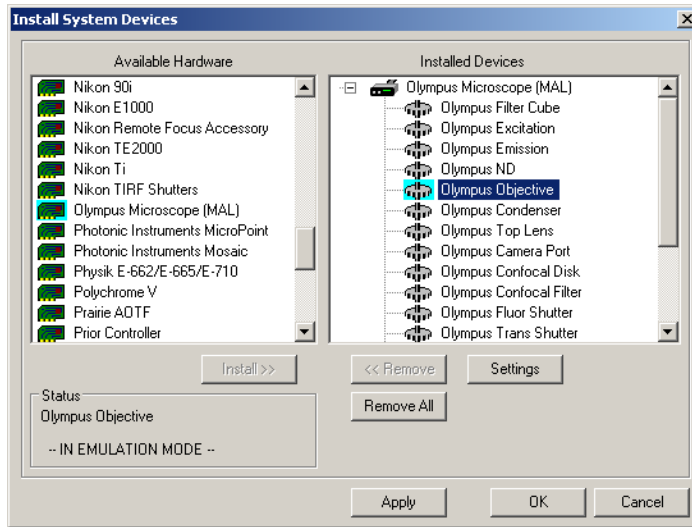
Install System Devices

Available Hardware

Nikon 90i
Nikon E1000
Nikon Remote Focus Accessory
Nikon TE2000
Nikon Ti
Nikon TIRF Shutters
Olympus Microscope (MAL)
Photonic Instruments MicroPoint
Photonic Instruments Mosaic
Physik E-662/E-665/E-710
Polychrome V
Prairie AOTF
Prior Controller

Installed Devices

Olympus Microscope (MAL)
Olympus Filter Cube
Olympus Excitation
Olympus Emission
Olympus ND
Olympus Objective
Olympus Condenser
Olympus Top Lens
Olympus Camera Port
Olympus Confocal Disk
Olympus Confocal Filter
Olympus Fluor Shutter
Olympus Trans Shutter

Install >>

<< Remove

Settings

Remove All

Status
Olympus Objective

-- IN EMULATION MODE --

Apply

OK

Cancel